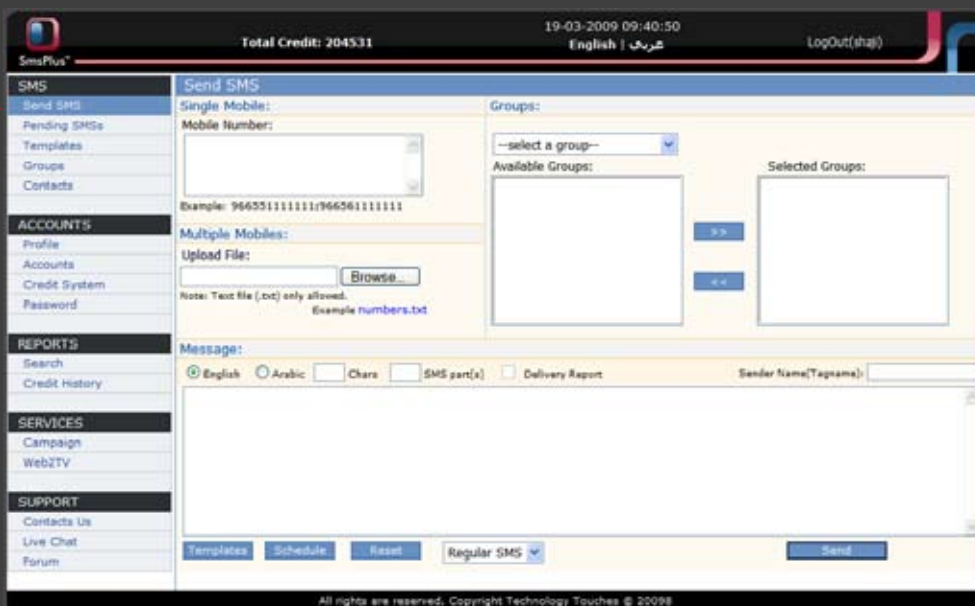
SmsPlus™

Total Credit: 204531

19-03-2009 09:40:50
English | عربي

LogOut(shaji)

SMS
Send SMS
Pending SMSs
Templates
Groups
Contacts

ACCOUNTS
Profile
Accounts
Credit System
Password

REPORTS
Search
Credit History

SERVICES
Campaign
Web2TV

SUPPORT
Contacts Us
Live Chat
Forum

Send SMS

Single Mobile:
Mobile Number:

Example: 966551111111;966561111111

Multiple Mobiles:
Upload File:
Browse...
Note: Text file (.txt) only allowed.
Example numbers.txt

Groups:
--select a group--
Available Groups:
Selected Groups:
>>
<<

Message:
English Arabic Chars SMS part(s) Delivery Report
Sender Name(Tagname):

Templates Schedule Reset Regular SMS Send

All rights are reserved. Copyright Technology Touches © 20098